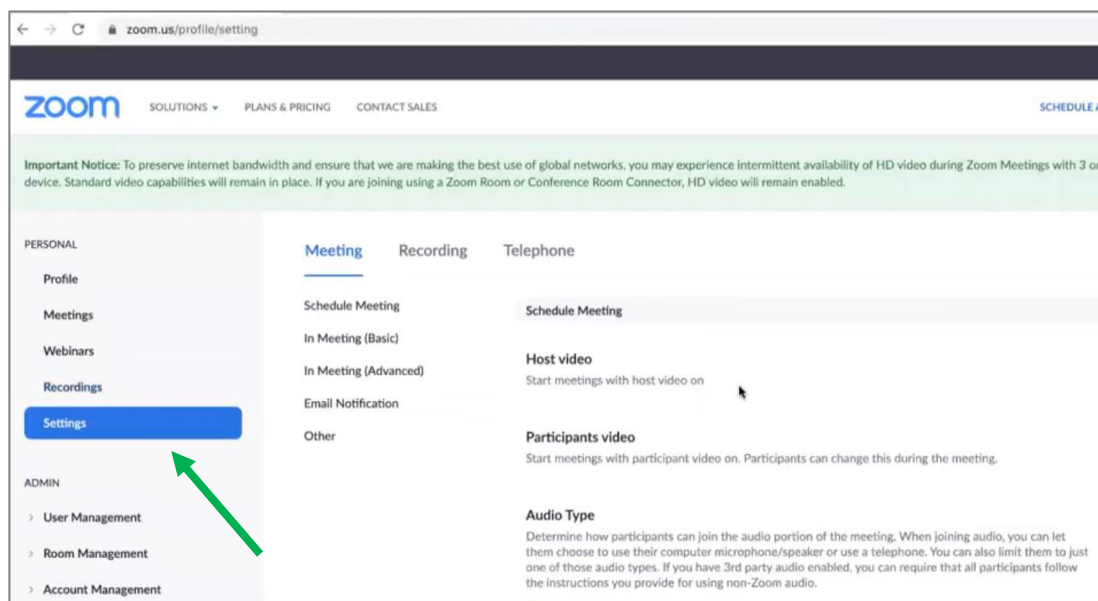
zoom.us/profile/setting

zoom SOLUTIONS ▾ PLANS & PRICING CONTACT SALES SCHEDULE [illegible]

Important Notice: To preserve internet bandwidth and ensure that we are making the best use of global networks, you may experience intermittent availability of HD video during Zoom Meetings with 3 o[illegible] device. Standard video capabilities will remain in place. If you are joining using a Zoom Room or Conference Room Connector, HD video will remain enabled.

PERSONAL

Profile

Meetings

Webinars

Recordings

Settings

ADMIN

› User Management

› Room Management

› Account Management

Meeting Recording Telephone

Schedule Meeting

In Meeting (Basic)

In Meeting (Advanced)

Email Notification

Other

Schedule Meeting

Host video

Start meetings with host video on

Participants video

Start meetings with participant video on. Participants can change this during the meeting.

Audio Type

Determine how participants can join the audio portion of the meeting. When joining audio, you can let them choose to use their computer microphone/speaker or use a telephone. You can also limit them to just one of those audio types. If you have 3rd party audio enabled, you can require that all participants follow the instructions you provide for using non-Zoom audio.